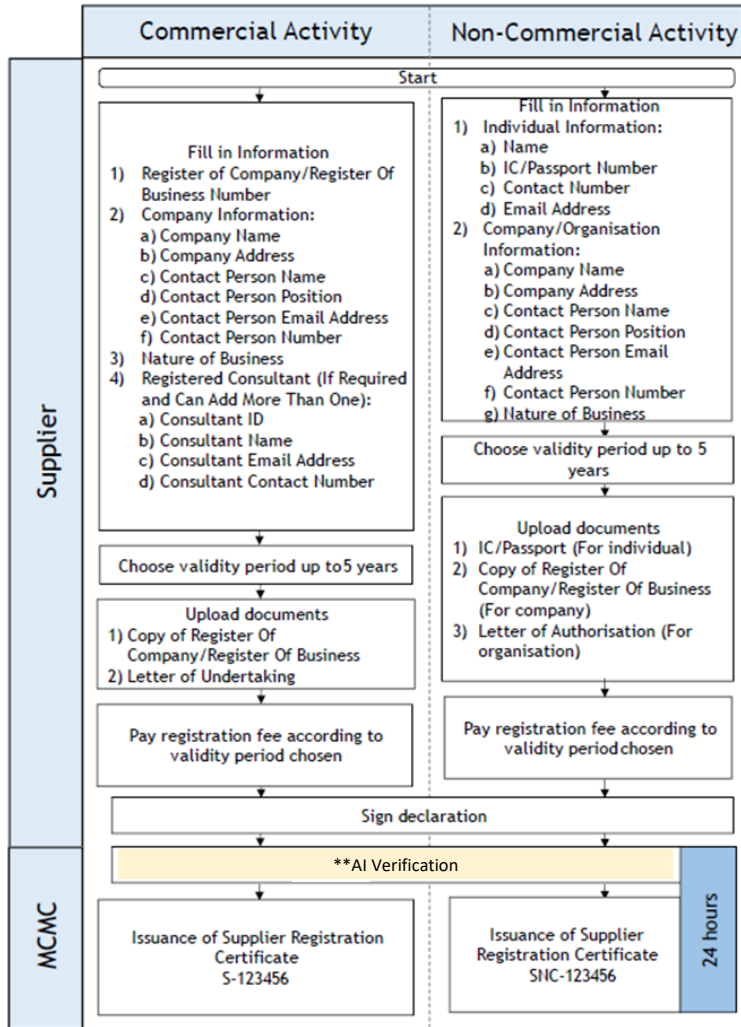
Commercial Activity

Non-Commercial Activity

Supplier

Start

Fill in Information
1) Register of Company/Register Of Business Number
2) Company Information:
a) Company Name
b) Company Address
c) Contact Person Name
d) Contact Person Position
e) Contact Person Email Address
f) Contact Person Number
3) Nature of Business
4) Registered Consultant (If Required and Can Add More Than One):
a) Consultant ID
b) Consultant Name
c) Consultant Email Address
d) Consultant Contact Number

Choose validity period up to5 years

Upload documents
1) Copy of Register Of Company/Register Of Business
2) Letter of Undertaking

Pay registration fee according to validity period chosen

Fill in Information
1) Individual Information:
a) Name
b) IC/Passport Number
c) Contact Number
d) Email Address
2) Company/Organisation Information:
a) Company Name
b) Company Address
c) Contact Person Name
d) Contact Person Position
e) Contact Person Email Address
f) Contact Person Number
g) Nature of Business

Choose validity period up to 5 years

Upload documents
1) IC/Passport (For individual)
2) Copy of Register Of Company/Register Of Business (For company)
3) Letter of Authorisation (For organisation)

Pay registration fee according to validity periodchosen

Sign declaration

MCMC

**AI Verification

24 hours

Issuance of Supplier Registration Certificate
S-123456

Issuance of Supplier Registration Certificate
SNC-123456